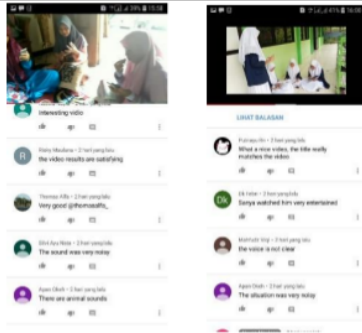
39% 15:58

interesting video

Rizky Maulana • 2 hari yang lalu
the video results are satisfying

Thomas Alfa • 2 hari yang lalu
Very good @thomasalfa_

Dini Ayu Nisa • 2 hari yang lalu
The sound was very noisy

Ayas Dinih • 2 hari yang lalu
There are animal sounds

47% 16:0

LIHAT BALASAN

Putriayu An • 2 hari yang lalu
What a nice video, the title really matches the video

Dk

Dk Intan • 2 hari yang lalu
Sonya watched him very entertained

Mamluk Imp • 2 hari yang lalu
the voice is not clear

Ayas Dinih • 2 hari yang lalu
The situation was very noisy